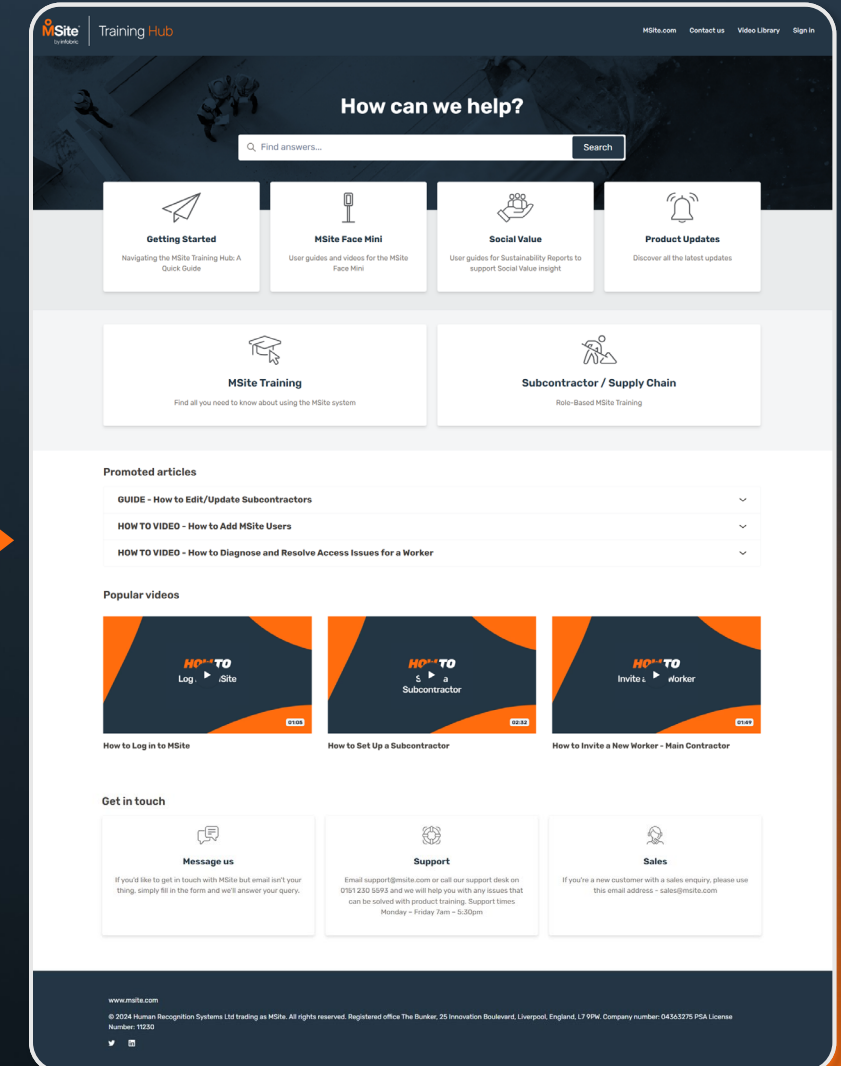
MSite by infobric | Training Hub

MSite.com Contact us Video Library Sign in

How can we help?

Find answers...
Search

Getting Started
Navigating the MSite Training Hub: A Quick Guide

MSite Face Mini
User guides and videos for the MSite Face Mini

Social Value
User guides for Sustainability Reports to support Social Value insight

Product Updates
Discover all the latest updates

MSite Training
Find all you need to know about using the MSite system

Subcontractor / Supply Chain
Role-Based MSite Training

Promoted articles

GUIDE - How to Edit/Update Subcontractors

HOW TO VIDEO - How to Add MSite Users

HOW TO VIDEO - How to Diagnose and Resolve Access Issues for a Worker

Popular videos

HOW TO
Log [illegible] Site
01:05
How to Log in to MSite

HOW TO
S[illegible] a Subcontractor
02:32
How to Set Up a Subcontractor

HOW TO
Invite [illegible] Worker
01:49
How to Invite a New Worker - Main Contractor

Get in touch

Message us
If you'd like to get in touch with MSite but email isn't your thing, simply fill in the form and we'll answer your query.

Support
Email support@msite.com or call our support desk on 0151 230 5593 and we will help you with any issues that can be solved with product training. Support times Monday – Friday 7am – 5:30pm

Sales
If you're a new customer with a sales enquiry, please use this email address - sales@msite.com

www.msite.com
© 2024 Human Recognition Systems Ltd trading as MSite. All rights reserved. Registered office The Bunker, 25 Innovation Boulevard, Liverpool, England, L7 9PW. Company number: 04363275 PSA License Number: 11230